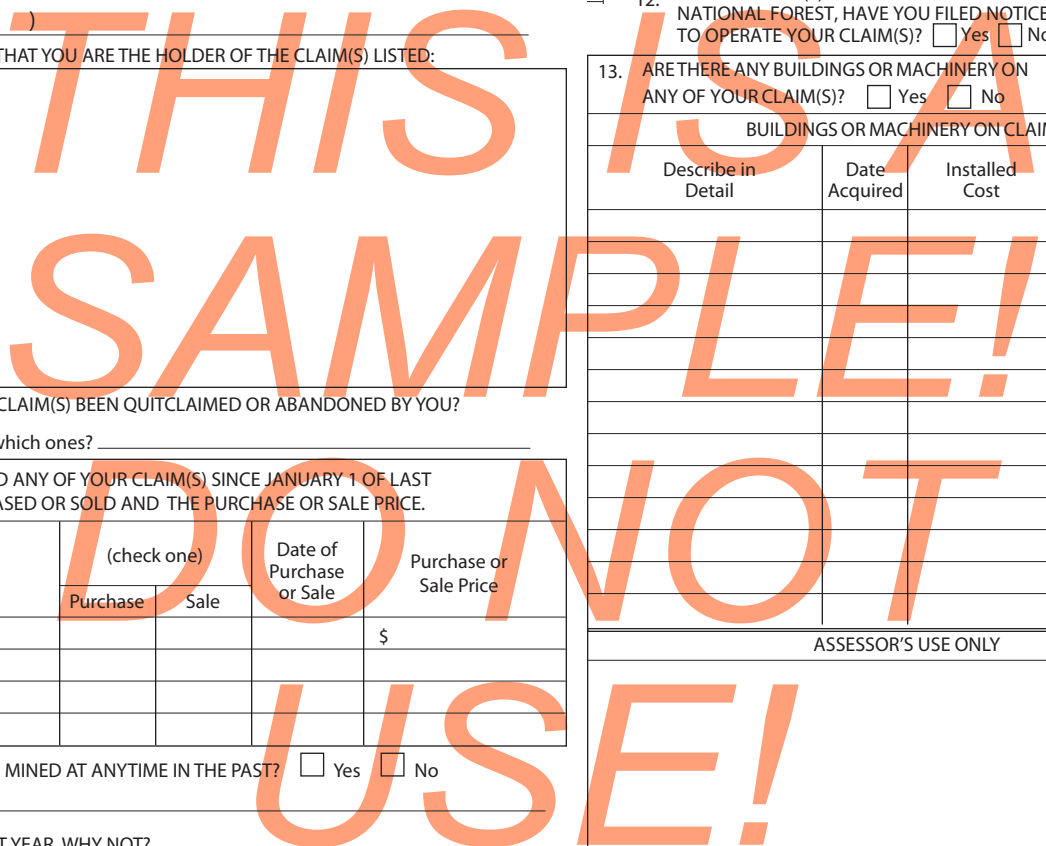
)

THAT YOU ARE THE HOLDER OF THE CLAIM(S) LISTED:

CLAIM(S) BEEN QUITCLAIMED OR ABANDONED BY YOU?

which ones?

D ANY OF YOUR CLAIM(S) SINCE JANUARY 1 OF LAST
ASED OR SOLD AND THE PURCHASE OR SALE PRICE.

| | (check one) | | Date of Purchase or Sale | Purchase or Sale Price |
|---|---|---|---|---|
| | Purchase | Sale | | |
| | | | | $ |
| | | | | |
| | | | | |
| | | | | |

MINED AT ANYTIME IN THE PAST? Yes No

T YEAR, WHY NOT?

12. NATIONAL FOREST, HAVE YOU FILED NOTICE TO OPERATE YOUR CLAIM(S)? Yes No

13. ARE THERE ANY BUILDINGS OR MACHINERY ON ANY OF YOUR CLAIM(S)? Yes No

BUILDINGS OR MACHINERY ON CLAI

| Describe in Detail | Date Acquired | Installed Cost |
|---|---|---|
| | | |
| | | |
| | | |
| | | |
| | | |
| | | |
| | | |
| | | |
| | | |
| | | |
| | | |
| | | |

ASSESSOR'S USE ONLY

THIS IS A SAMPLE! DO NOT USE!